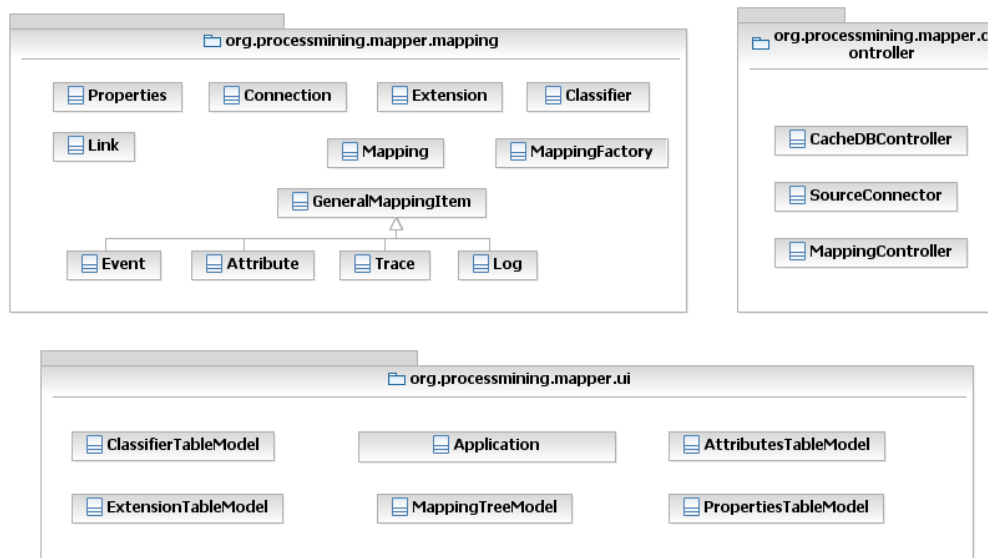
org.processmining.mapper.mapping

Properties
Connection
Extension
Classifier
Link
Mapping
MappingFactory
GeneralMappingItem
Event
Attribute
Trace
Log

org.processmining.mapper.controller

CacheDBController
SourceConnector
MappingController

org.processmining.mapper.ui

ClassifierTableModel
Application
AttributesTableModel
ExtensionTableModel
MappingTreeModel
PropertiesTableModel